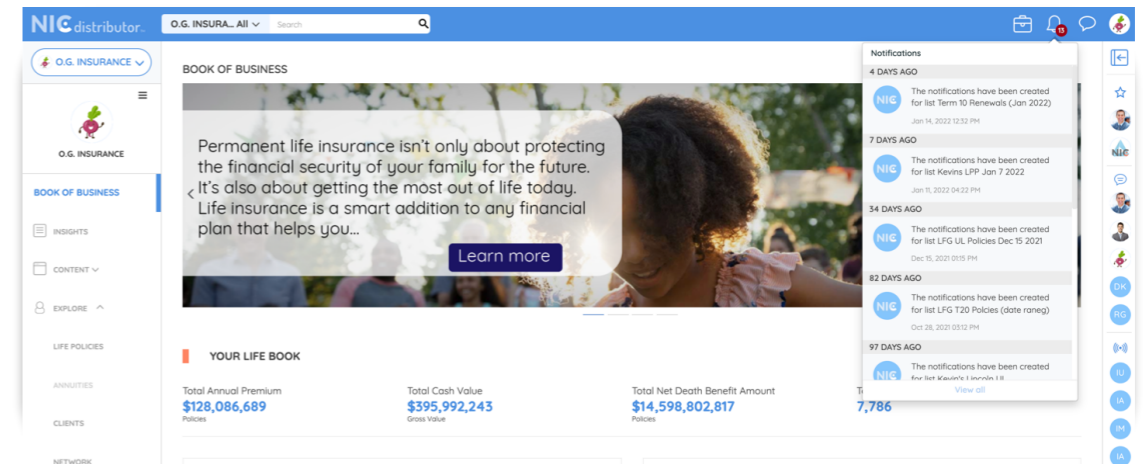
NIC distributor

O.G. INSURA... All

Search

13

O.G. INSURANCE

O.G. INSURANCE

BOOK OF BUSINESS

INSIGHTS

CONTENT

EXPLORE

LIFE POLICIES

ANNUITIES

CLIENTS

NETWORK

BOOK OF BUSINESS

Permanent life insurance isn't only about protecting the financial security of your family for the future. It's also about getting the most out of life today. Life insurance is a smart addition to any financial plan that helps you...

Learn more

YOUR LIFE BOOK

| Total Annual Premium | Total Cash Value | Total Net Death Benefit Amount | T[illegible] |
|---|---|---|---|
| $128,086,689 | $395,992,243 | $14,598,802,817 | 7,786 |
| Policies | Gross Value | Policies | |

Notifications

4 DAYS AGO

NIC The notifications have been created for list Term 10 Renewals (Jan 2022)

Jan 14, 2022 12:32 PM

7 DAYS AGO

NIC The notifications have been created for list Kevins LPP Jan 7 2022

Jan 11, 2022 04:22 PM

34 DAYS AGO

NIC The notifications have been created for list LFG UL Policies Dec 15 2021

Dec 15, 2021 01:15 PM

82 DAYS AGO

NIC The notifications have been created for list LFG T20 Policies (date raneg)

Oct 28, 2021 03:12 PM

97 DAYS AGO

NIC The notifications have been created for list Kevin's Lincoln UL

View all

NIC

DK

RG

IU

IA

IM

IA